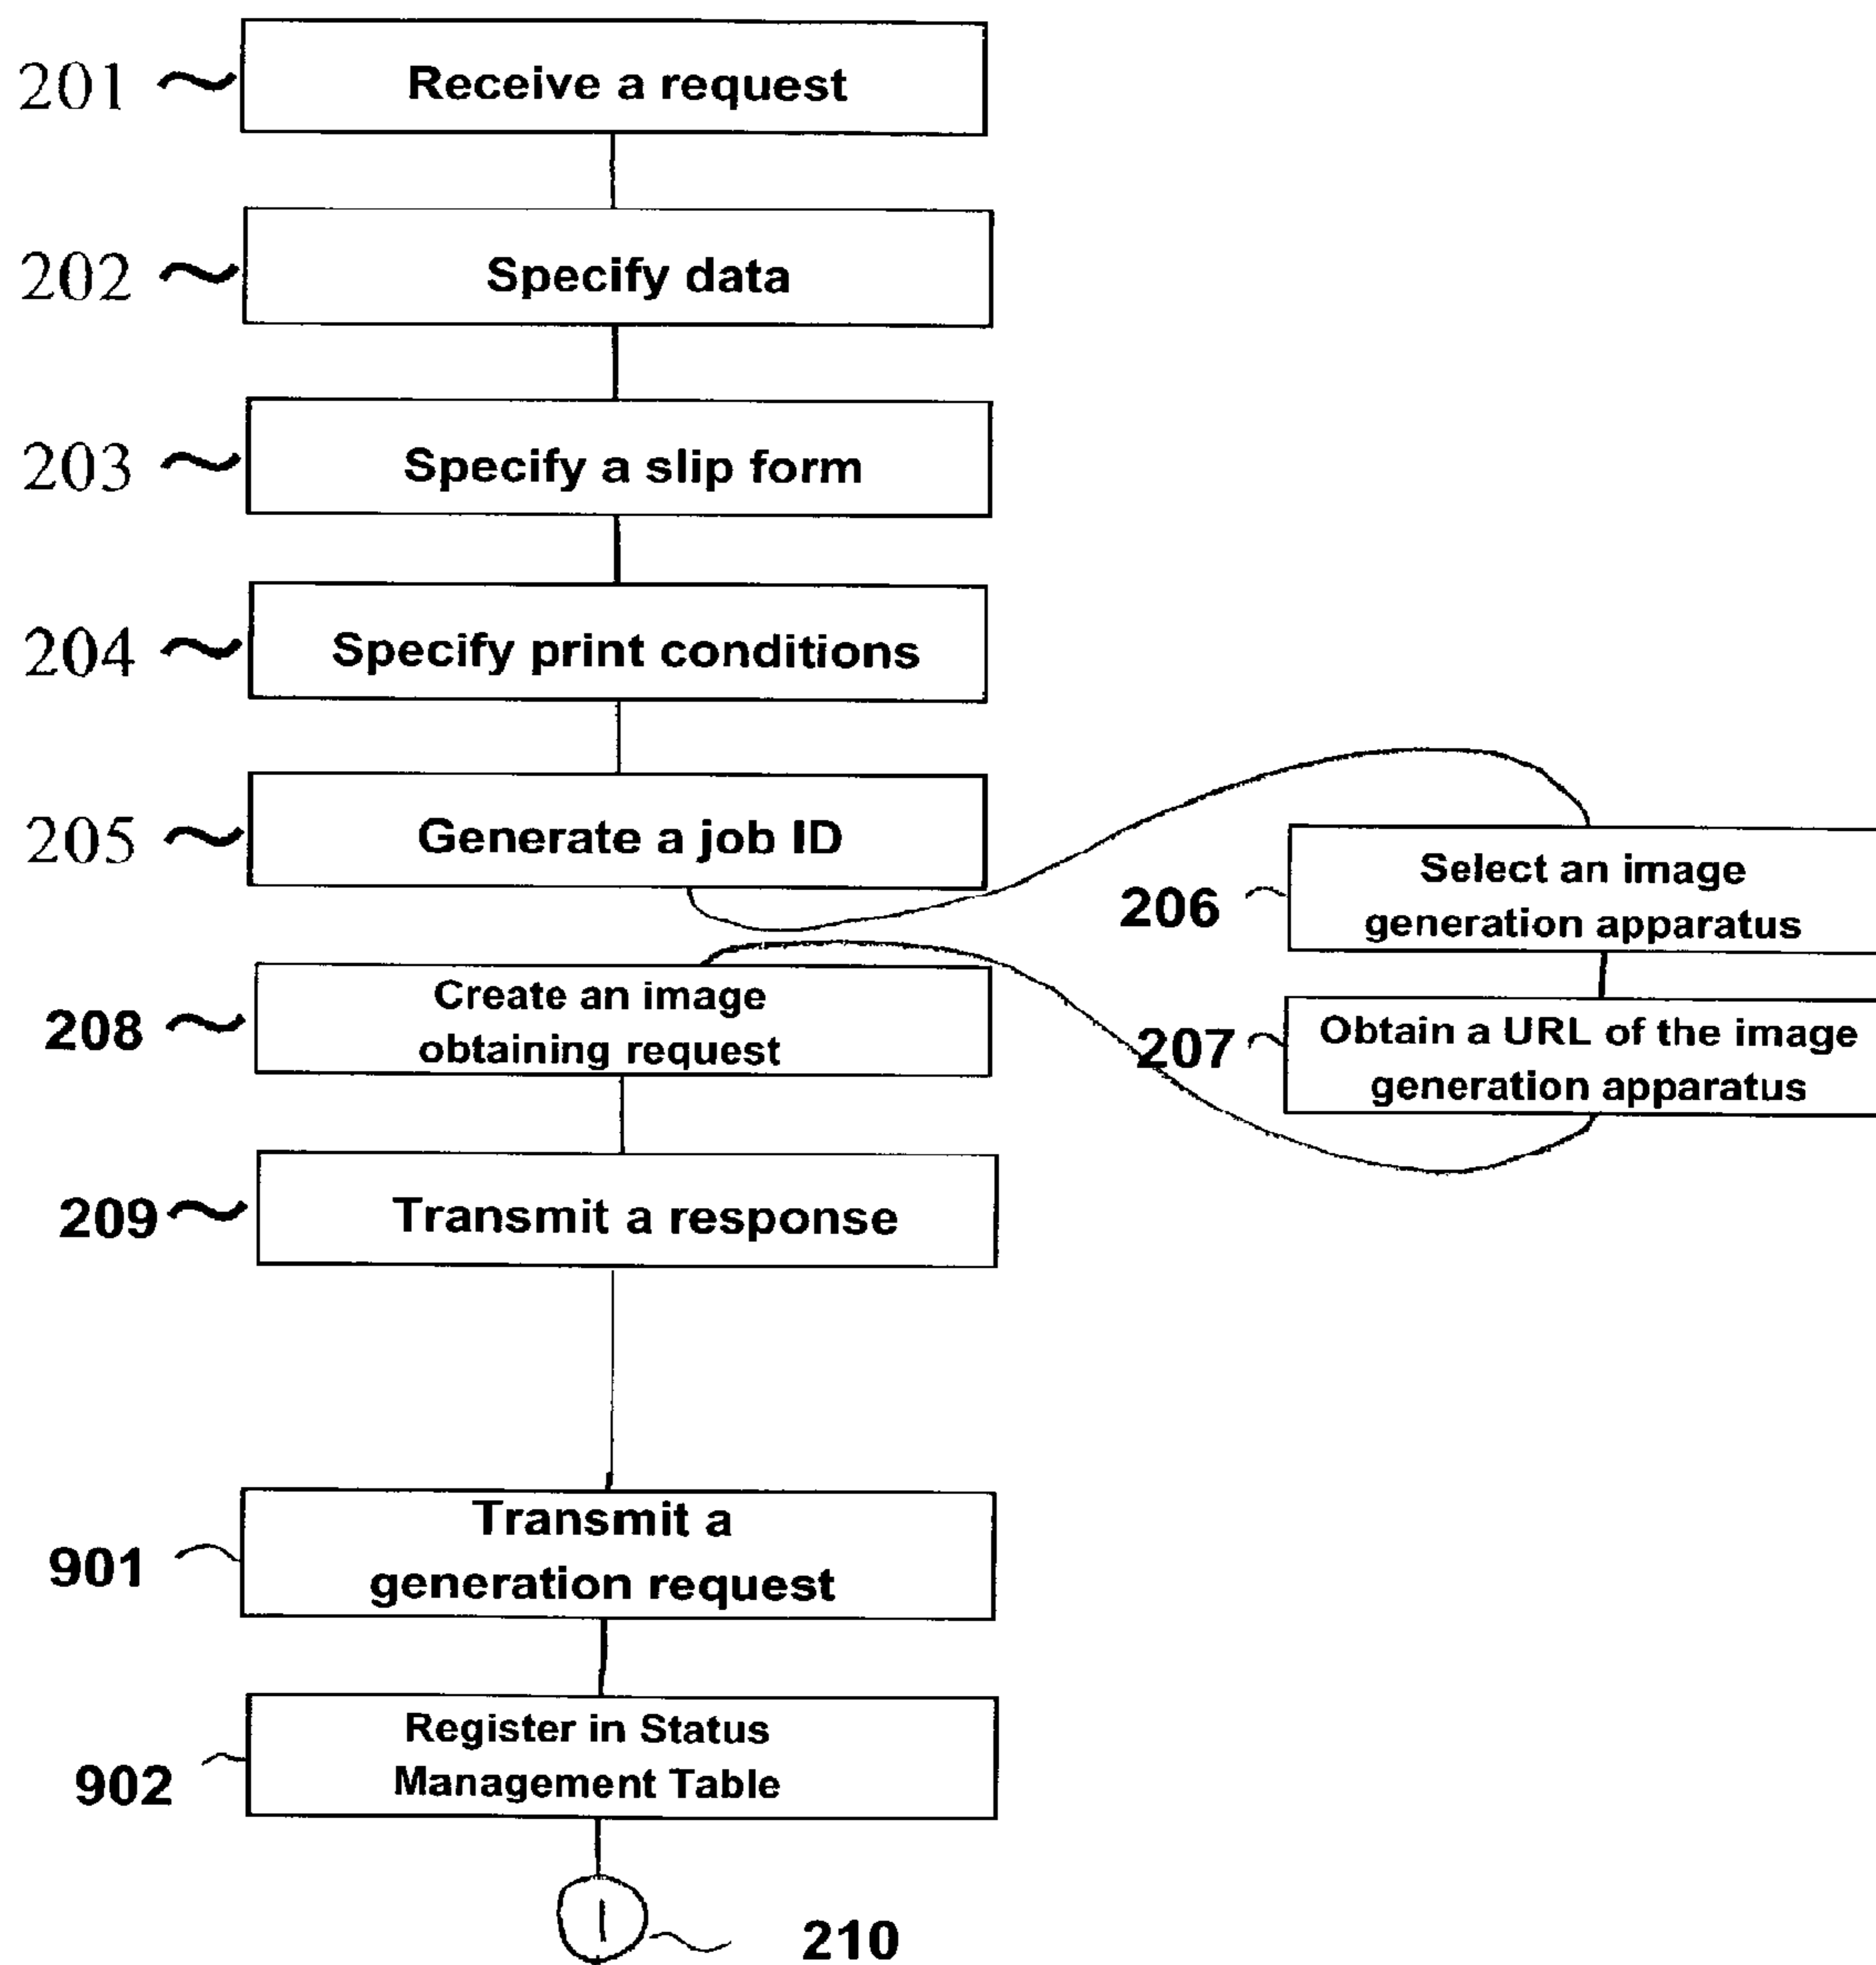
201 Receive a request

202 Specify data

203 Specify a slip form

204 Specify print conditions

205 Generate a job ID

206 Select an image generation apparatus

207 Obtain a URL of the image generation apparatus

208 Create an image obtaining request

209 Transmit a response

901 Transmit a generation request

902 Register in Status Management Table

1

210